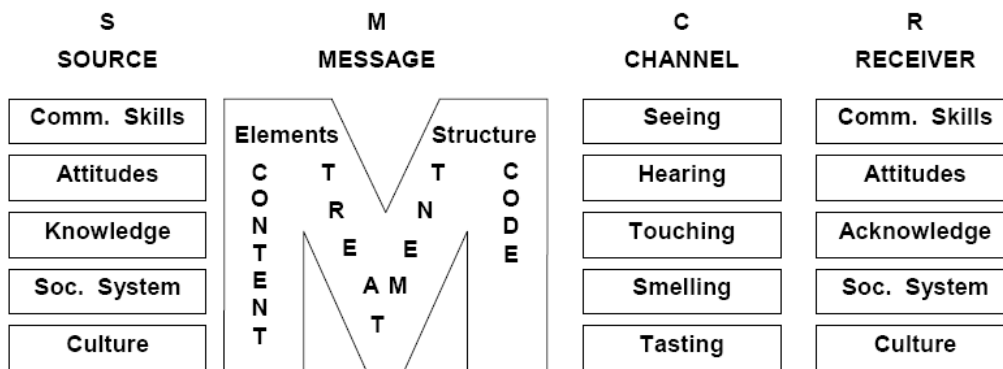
S
SOURCE

Comm. Skills
Attitudes
Knowledge
Soc. System
Culture

M
MESSAGE

Elements
Structure
CONTENT
TREATMENT
CODE

C
CHANNEL

Seeing
Hearing
Touching
Smelling
Tasting

R
RECEIVER

Comm. Skills
Attitudes
Acknowledge
Soc. System
Culture